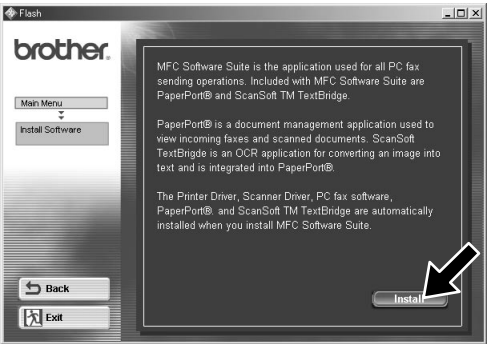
Flash

brother.

Main Menu

Install Software

MFC Software Suite is the application used for all PC fax sending operations. Included with MFC Software Suite are PaperPort® and ScanSoft TM TextBridge.

PaperPort® is a document management application used to view incoming faxes and scanned documents. ScanSoft TextBrigde is an OCR application for converting an image into text and is integrated into PaperPort®.

The Printer Driver, Scanner Driver, PC fax software, PaperPort®. and ScanSoft TM TextBridge are automatically installed when you install MFC Software Suite.

Back

Exit

Install